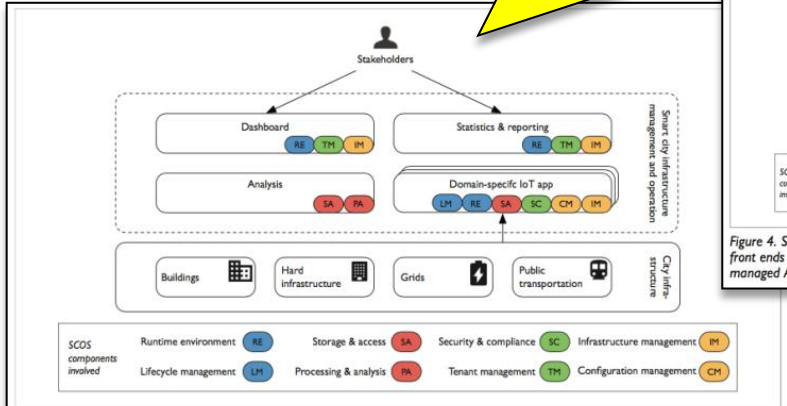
Stakeholders

Dashboard
RE TM IM

Statistics & reporting
RE TM IM

Analysis
SA PA

Domain-specifc IoT app
LM RE SA SC CM IM

Smart city infrastructure management and operation

Buildings

Hard infrastructure

Grids

Public transportation

City infrastructure

SCOS components involved

Runtime environment RE
Lifecycle management LM
Storage & access SA
Processing & analysis PA
Security & compliance SC
Tenant management TM
Infrastructure management IM
Configuration management CM

SCO
co
in

Figure 4. S
front ends
managed A